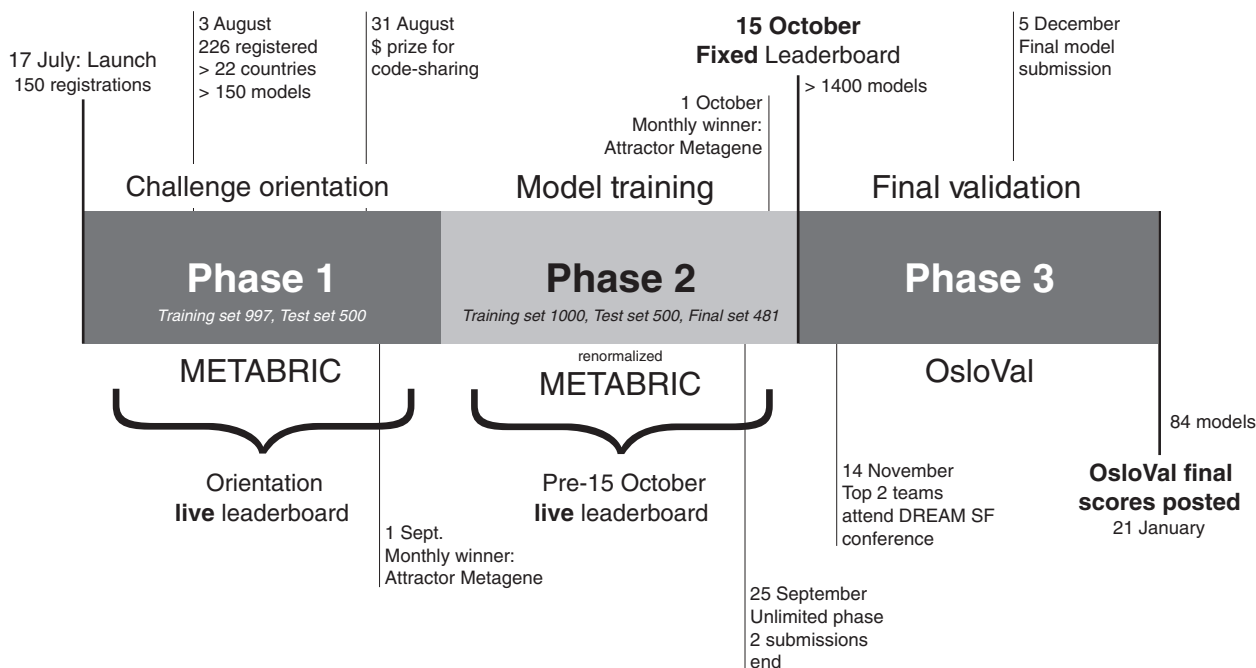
17 July: Launch
150 registrations

3 August
226 registered
> 22 countries
> 150 models

31 August
$ prize for code-sharing

**15 October**
**Fixed** Leaderboard

> 1400 models

1 October
Monthly winner:
Attractor Metagene

5 December
Final model submission

Challenge orientation

Model training

Final validation

**Phase 1**
*Training set 997, Test set 500*

**Phase 2**
*Training set 1000, Test set 500, Final set 481*

**Phase 3**

METABRIC

renormalized
METABRIC

OsloVal

84 models

Orientation
**live** leaderboard

1 Sept.
Monthly winner:
Attractor Metagene

Pre-15 October
**live** leaderboard

25 September
Unlimited phase
2 submissions
end

14 November
Top 2 teams
attend DREAM SF conference

**OsloVal final scores posted**
21 January